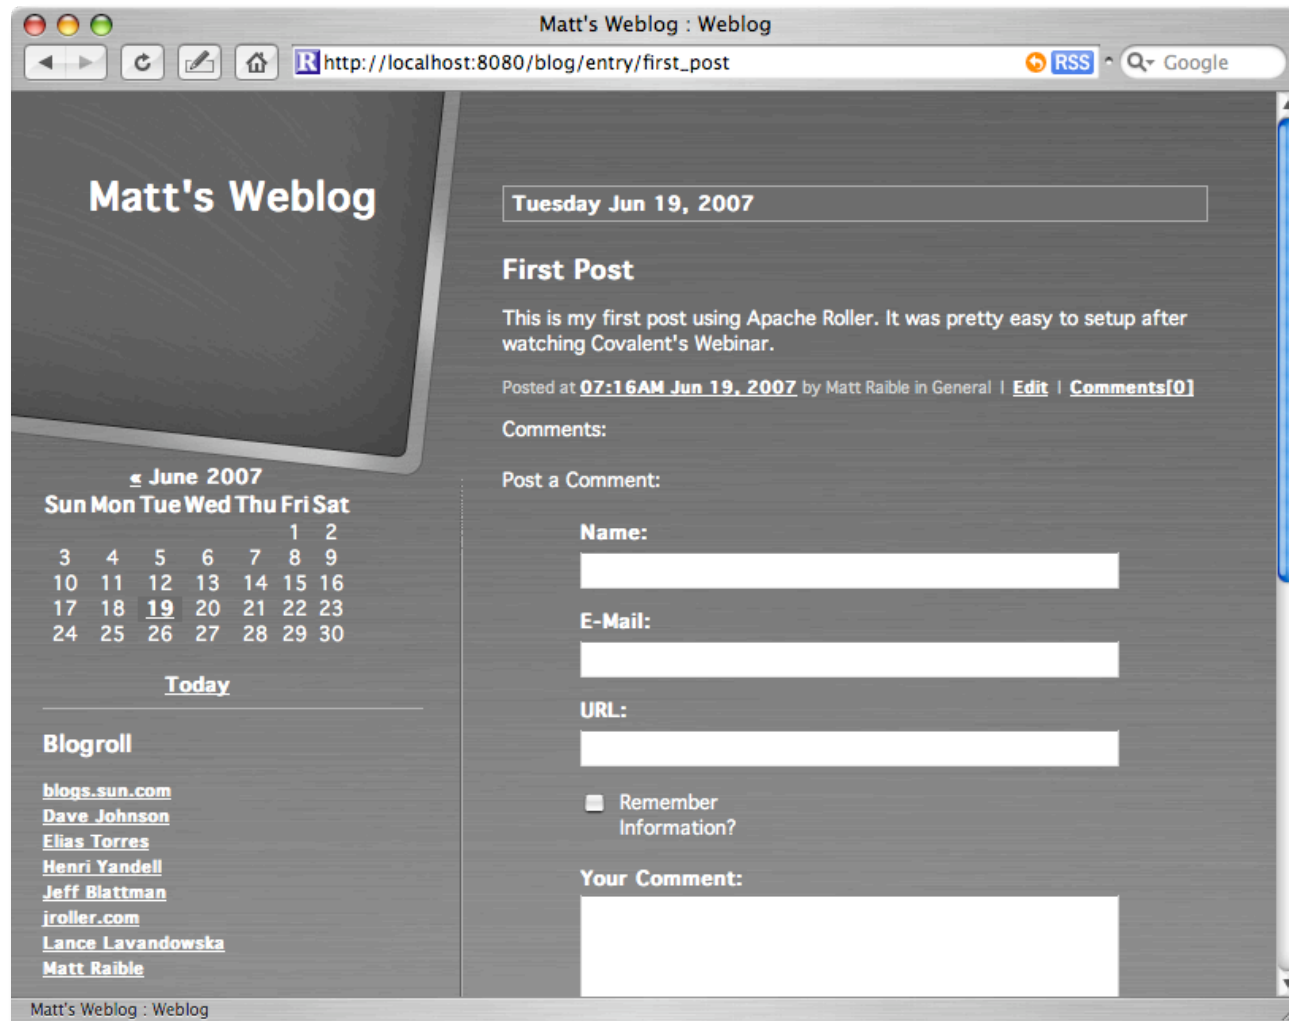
Matt's Weblog : Weblog

http://localhost:8080/blog/entry/first_post

RSS

Google

Matt's Weblog

« June 2007

| Sun | Mon | Tue | Wed | Thu | Fri | Sat |
|---|---|---|---|---|---|---|
| | | | | | 1 | 2 |
| 3 | 4 | 5 | 6 | 7 | 8 | 9 |
| 10 | 11 | 12 | 13 | 14 | 15 | 16 |
| 17 | 18 | 19 | 20 | 21 | 22 | 23 |
| 24 | 25 | 26 | 27 | 28 | 29 | 30 |

Today

Blogroll

blogs.sun.com
Dave Johnson
Elias Torres
Henri Yandell
Jeff Blattman
jroller.com
Lance Lavandowska
Matt Raible

Tuesday Jun 19, 2007

First Post

This is my first post using Apache Roller. It was pretty easy to setup after watching Covalent's Webinar.

Posted at 07:16AM Jun 19, 2007 by Matt Raible in General | Edit | Comments[0]

Comments:

Post a Comment:

Name:

E-Mail:

URL:

Remember Information?

Your Comment:

Matt's Weblog : Weblog